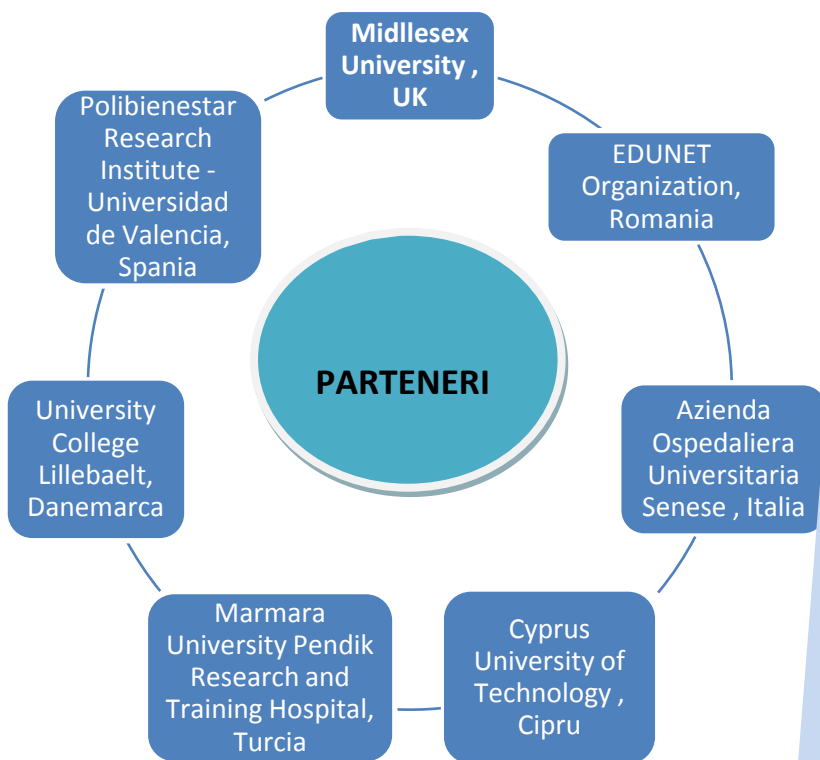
Midllesex University , UK

EDUNET Organization, Romania

Azienda Ospedaliera Universitaria Senese , Italia

Cyprus University of Technology , Cipru

Marmara University Pendik Research and Training Hospital, Turcia

University College Lillebaelt, Danemarca

Polibienestar Research Institute - Universidad de Valencia, Spania

PARTENERI